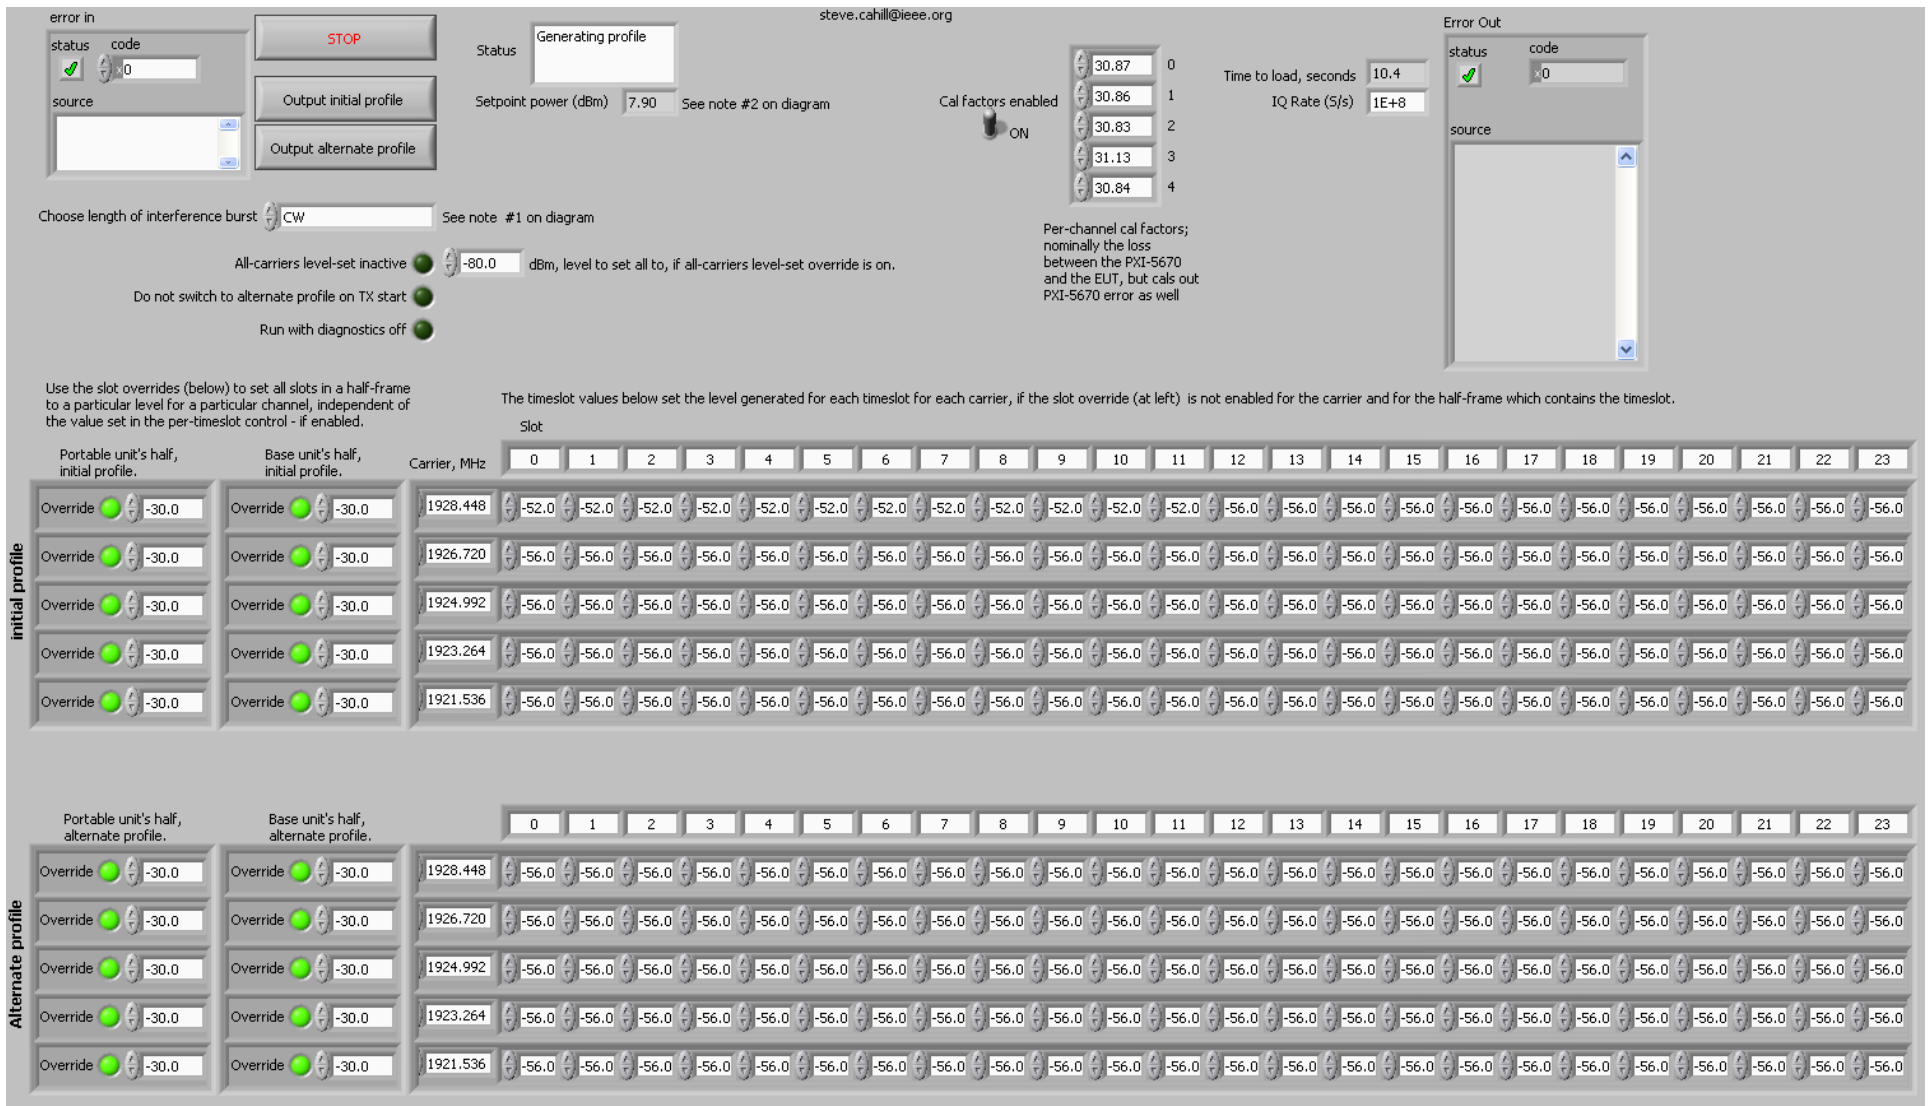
error in
status code
0
source

STOP
Output initial profile
Output alternate profile

steve.cahill@ieee.org

Status Generating profile
Setpoint power (dBm) 7.90 See note #2 on diagram

Cal factors enabled
ON

| 30.87 | 0 |
|---|---|
| 30.86 | 1 |
| 30.83 | 2 |
| 31.13 | 3 |
| 30.84 | 4 |

Per-channel cal factors; nominally the loss between the PXI-5670 and the EUT, but cals out PXI-5670 error as well

Time to load, seconds 10.4
IQ Rate (S/s) 1E+8

Error Out
status code
0
source

Choose length of interference burst CW See note #1 on diagram

All-carriers level-set inactive -80.0 dBm, level to set all to, if all-carriers level-set override is on.
Do not switch to alternate profile on TX start
Run with diagnostics off

Use the slot overrides (below) to set all slots in a half-frame to a particular level for a particular channel, independent of the value set in the per-timeslot control - if enabled.

The timeslot values below set the level generated for each timeslot for each carrier, if the slot override (at left) is not enabled for the carrier and for the half-frame which contains the timeslot.

Slot

Initial profile

| Portable unit's half, initial profile. | Base unit's half, initial profile. | Carrier, MHz | 0 | 1 | 2 | 3 | 4 | 5 | 6 | 7 | 8 | 9 | 10 | 11 | 12 | 13 | 14 | 15 | 16 | 17 | 18 | 19 | 20 | 21 | 22 | 23 |
|---|---|---|---|---|---|---|---|---|---|---|---|---|---|---|---|---|---|---|---|---|---|---|---|---|---|---|
| Override -30.0 | Override -30.0 | 1928.448 | -52.0 | -52.0 | -52.0 | -52.0 | -52.0 | -52.0 | -52.0 | -52.0 | -52.0 | -52.0 | -52.0 | -52.0 | -56.0 | -56.0 | -56.0 | -56.0 | -56.0 | -56.0 | -56.0 | -56.0 | -56.0 | -56.0 | -56.0 | -56.0 |
| Override -30.0 | Override -30.0 | 1926.720 | -56.0 | -56.0 | -56.0 | -56.0 | -56.0 | -56.0 | -56.0 | -56.0 | -56.0 | -56.0 | -56.0 | -56.0 | -56.0 | -56.0 | -56.0 | -56.0 | -56.0 | -56.0 | -56.0 | -56.0 | -56.0 | -56.0 | -56.0 | -56.0 |
| Override -30.0 | Override -30.0 | 1924.992 | -56.0 | -56.0 | -56.0 | -56.0 | -56.0 | -56.0 | -56.0 | -56.0 | -56.0 | -56.0 | -56.0 | -56.0 | -56.0 | -56.0 | -56.0 | -56.0 | -56.0 | -56.0 | -56.0 | -56.0 | -56.0 | -56.0 | -56.0 | -56.0 |
| Override -30.0 | Override -30.0 | 1923.264 | -56.0 | -56.0 | -56.0 | -56.0 | -56.0 | -56.0 | -56.0 | -56.0 | -56.0 | -56.0 | -56.0 | -56.0 | -56.0 | -56.0 | -56.0 | -56.0 | -56.0 | -56.0 | -56.0 | -56.0 | -56.0 | -56.0 | -56.0 | -56.0 |
| Override -30.0 | Override -30.0 | 1921.536 | -56.0 | -56.0 | -56.0 | -56.0 | -56.0 | -56.0 | -56.0 | -56.0 | -56.0 | -56.0 | -56.0 | -56.0 | -56.0 | -56.0 | -56.0 | -56.0 | -56.0 | -56.0 | -56.0 | -56.0 | -56.0 | -56.0 | -56.0 | -56.0 |

Alternate profile

| Portable unit's half, alternate profile. | Base unit's half, alternate profile. | | 0 | 1 | 2 | 3 | 4 | 5 | 6 | 7 | 8 | 9 | 10 | 11 | 12 | 13 | 14 | 15 | 16 | 17 | 18 | 19 | 20 | 21 | 22 | 23 |
|---|---|---|---|---|---|---|---|---|---|---|---|---|---|---|---|---|---|---|---|---|---|---|---|---|---|---|
| Override -30.0 | Override -30.0 | 1928.448 | -56.0 | -56.0 | -56.0 | -56.0 | -56.0 | -56.0 | -56.0 | -56.0 | -56.0 | -56.0 | -56.0 | -56.0 | -56.0 | -56.0 | -56.0 | -56.0 | -56.0 | -56.0 | -56.0 | -56.0 | -56.0 | -56.0 | -56.0 | -56.0 |
| Override -30.0 | Override -30.0 | 1926.720 | -56.0 | -56.0 | -56.0 | -56.0 | -56.0 | -56.0 | -56.0 | -56.0 | -56.0 | -56.0 | -56.0 | -56.0 | -56.0 | -56.0 | -56.0 | -56.0 | -56.0 | -56.0 | -56.0 | -56.0 | -56.0 | -56.0 | -56.0 | -56.0 |
| Override -30.0 | Override -30.0 | 1924.992 | -56.0 | -56.0 | -56.0 | -56.0 | -56.0 | -56.0 | -56.0 | -56.0 | -56.0 | -56.0 | -56.0 | -56.0 | -56.0 | -56.0 | -56.0 | -56.0 | -56.0 | -56.0 | -56.0 | -56.0 | -56.0 | -56.0 | -56.0 | -56.0 |
| Override -30.0 | Override -30.0 | 1923.264 | -56.0 | -56.0 | -56.0 | -56.0 | -56.0 | -56.0 | -56.0 | -56.0 | -56.0 | -56.0 | -56.0 | -56.0 | -56.0 | -56.0 | -56.0 | -56.0 | -56.0 | -56.0 | -56.0 | -56.0 | -56.0 | -56.0 | -56.0 | -56.0 |
| Override -30.0 | Override -30.0 | 1921.536 | -56.0 | -56.0 | -56.0 | -56.0 | -56.0 | -56.0 | -56.0 | -56.0 | -56.0 | -56.0 | -56.0 | -56.0 | -56.0 | -56.0 | -56.0 | -56.0 | -56.0 | -56.0 | -56.0 | -56.0 | -56.0 | -56.0 | -56.0 | -56.0 |